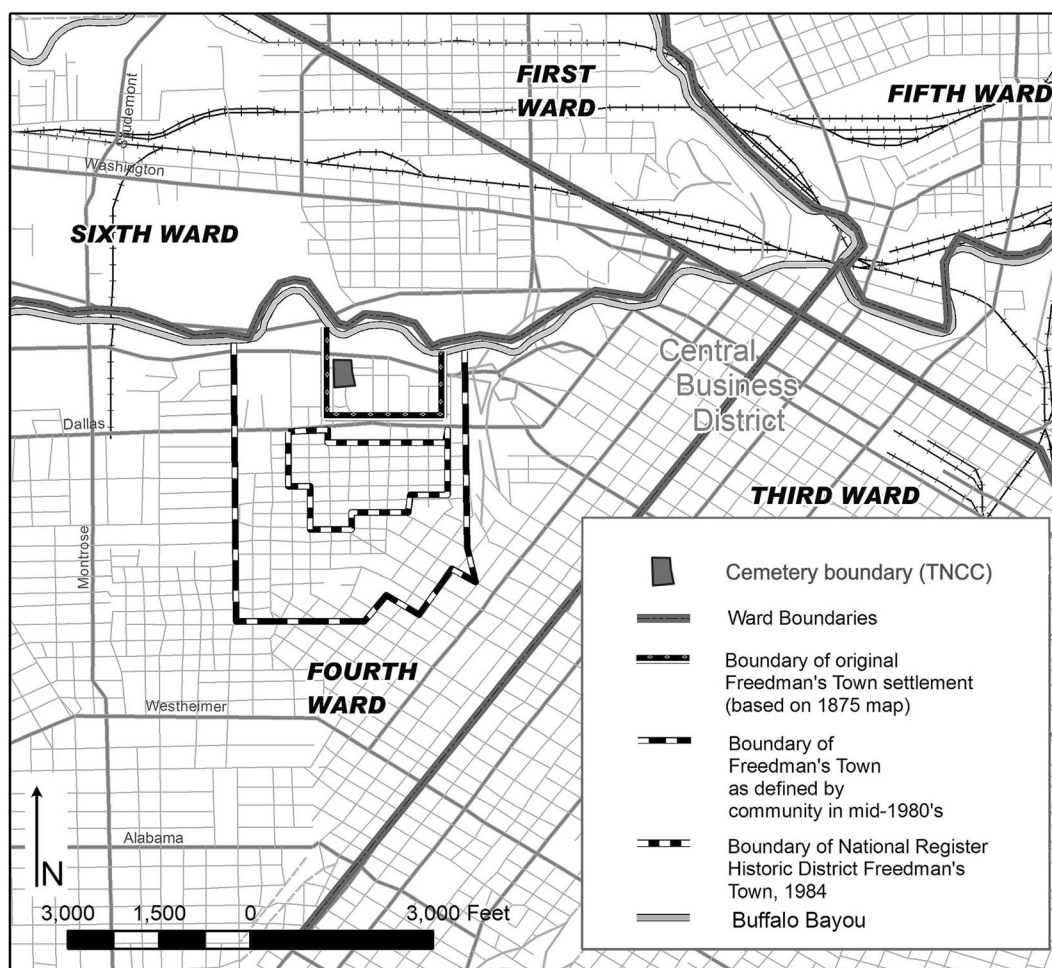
FIRST WARD

FIFTH WARD

Studemont

Washington

SIXTH WARD

Central Business District

Dallas

THIRD WARD

Montrose

FOURTH WARD

Westheimer

Alabama

N

3,000 1,500 0 3,000 Feet

Cemetery boundary (TNCC)

Ward Boundaries

Boundary of original Freedman's Town settlement (based on 1875 map)

Boundary of Freedman's Town as defined by community in mid-1980's

Boundary of National Register Historic District Freedman's Town, 1984

Buffalo Bayou